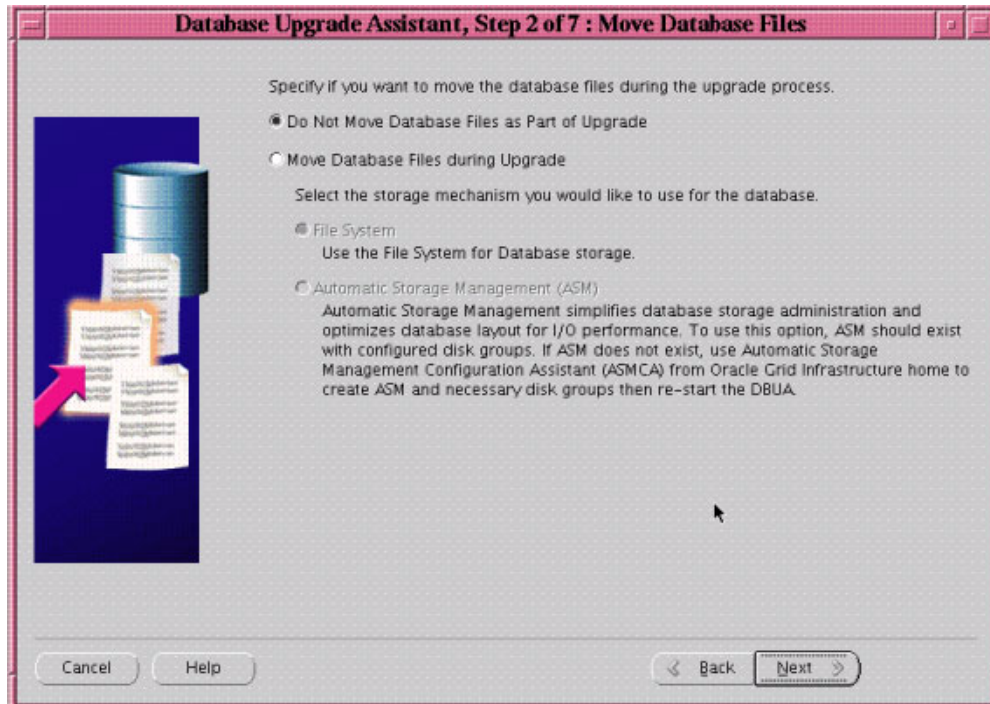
Database Upgrade Assistant, Step 2 of 7 : Move Database Files

Specify if you want to move the database files during the upgrade process.

Do Not Move Database Files as Part of Upgrade

Move Database Files during Upgrade

Select the storage mechanism you would like to use for the database.

File System
Use the File System for Database storage.

Automatic Storage Management (ASM)
Automatic Storage Management simplifies database storage administration and optimizes database layout for I/O performance. To use this option, ASM should exist with configured disk groups. If ASM does not exist, use Automatic Storage Management Configuration Assistant (ASMCA) from Oracle Grid Infrastructure home to create ASM and necessary disk groups then re-start the DBUA.

Cancel
Help
Back
Next